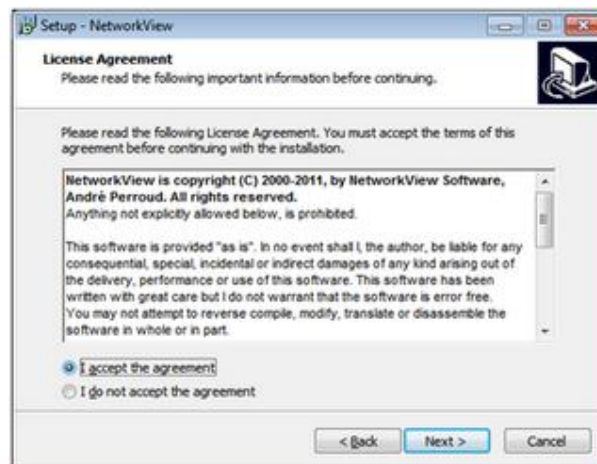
Setup - NetworkView

License Agreement
Please read the following important information before continuing.

Please read the following License Agreement. You must accept the terms of this agreement before continuing with the installation.

NetworkView is copyright (C) 2000-2011, by NetworkView Software, André Perroud. All rights reserved.
Anything not explicitly allowed below, is prohibited.

This software is provided "as is". In no event shall I, the author, be liable for any consequential, special, incidental or indirect damages of any kind arising out of the delivery, performance or use of this software. This software has been written with great care but I do not warrant that the software is error free. You may not attempt to reverse compile, modify, translate or disassemble the software in whole or in part.

I accept the agreement
I do not accept the agreement

< Back
Next >
Cancel